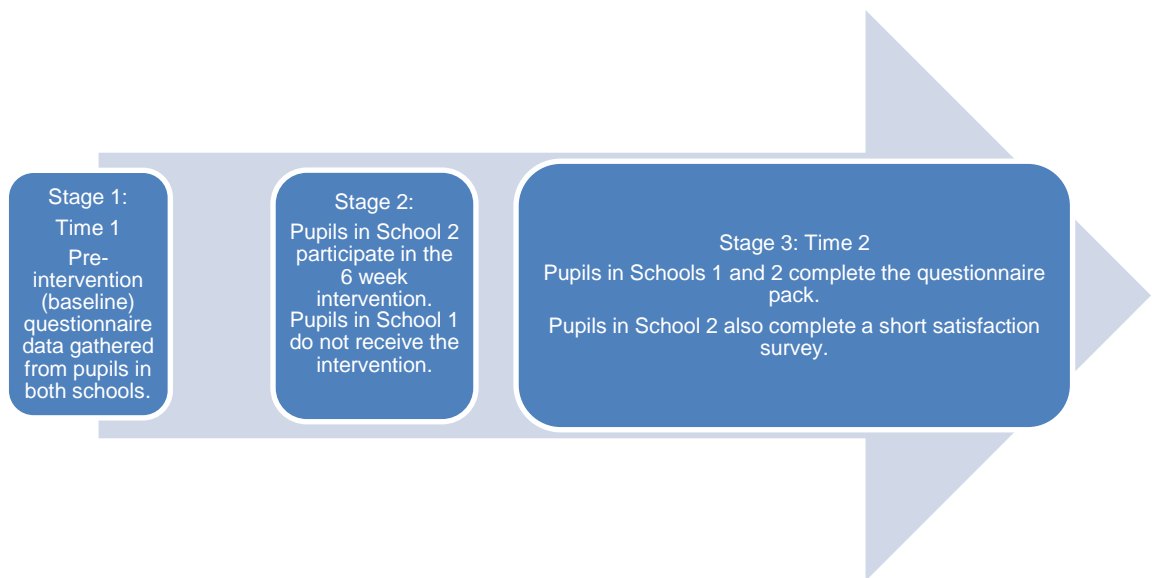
Stage 1:
Time 1
Pre-intervention (baseline) questionnaire data gathered from pupils in both schools.

Stage 2:
Pupils in School 2 participate in the 6 week intervention.
Pupils in School 1 do not receive the intervention.

Stage 3: Time 2
Pupils in Schools 1 and 2 complete the questionnaire pack.
Pupils in School 2 also complete a short satisfaction survey.